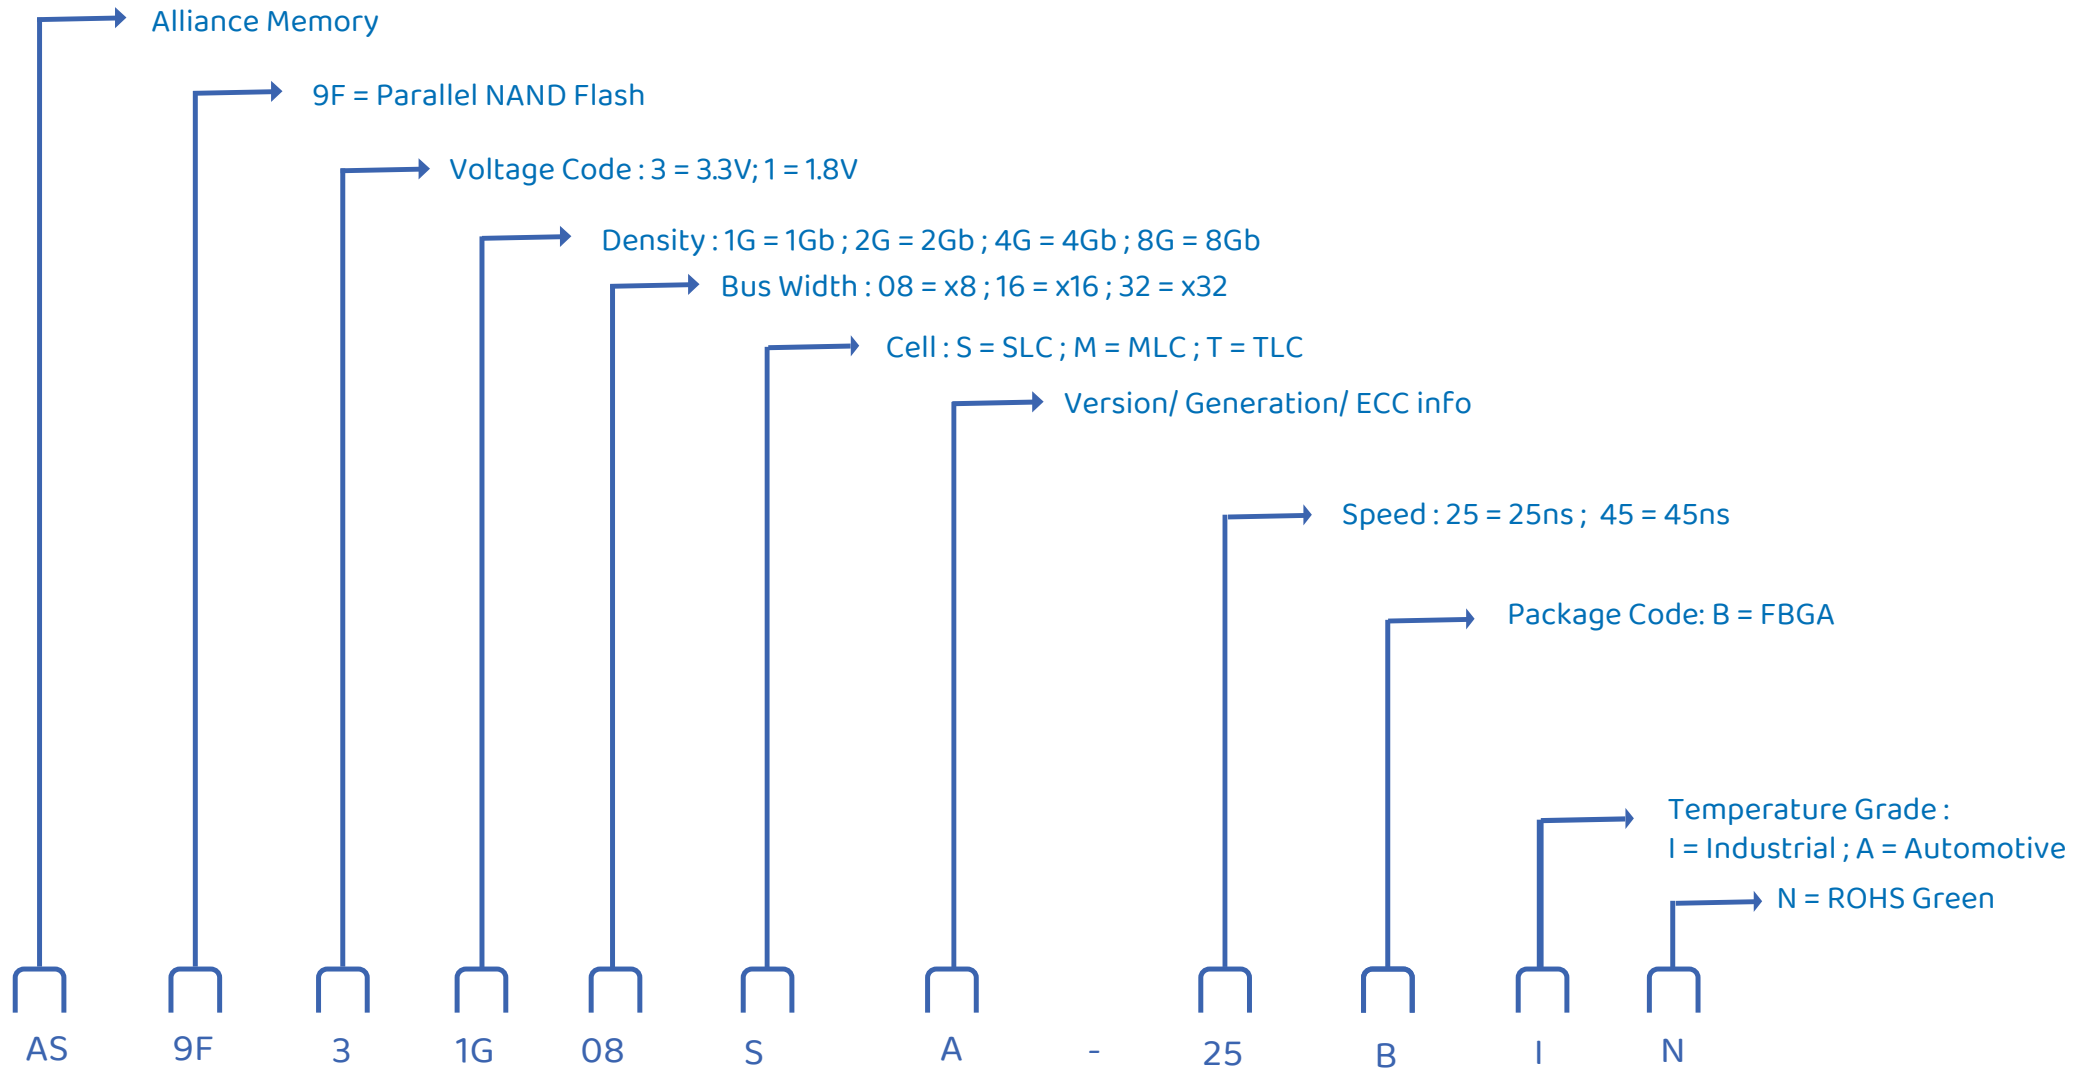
Alliance Memory

9F = Parallel NAND Flash

Voltage Code : 3 = 3.3V; 1 = 1.8V

Density : 1G = 1Gb ; 2G = 2Gb ; 4G = 4Gb ; 8G = 8Gb

Bus Width : 08 = x8 ; 16 = x16 ; 32 = x32

Cell : S = SLC ; M = MLC ; T = TLC

Version/ Generation/ ECC info

Speed : 25 = 25ns ; 45 = 45ns

Package Code: B = FBGA

Temperature Grade : I = Industrial ; A = Automotive

N = ROHS Green

AS 9F 3 1G 08 S A - 25 B I N